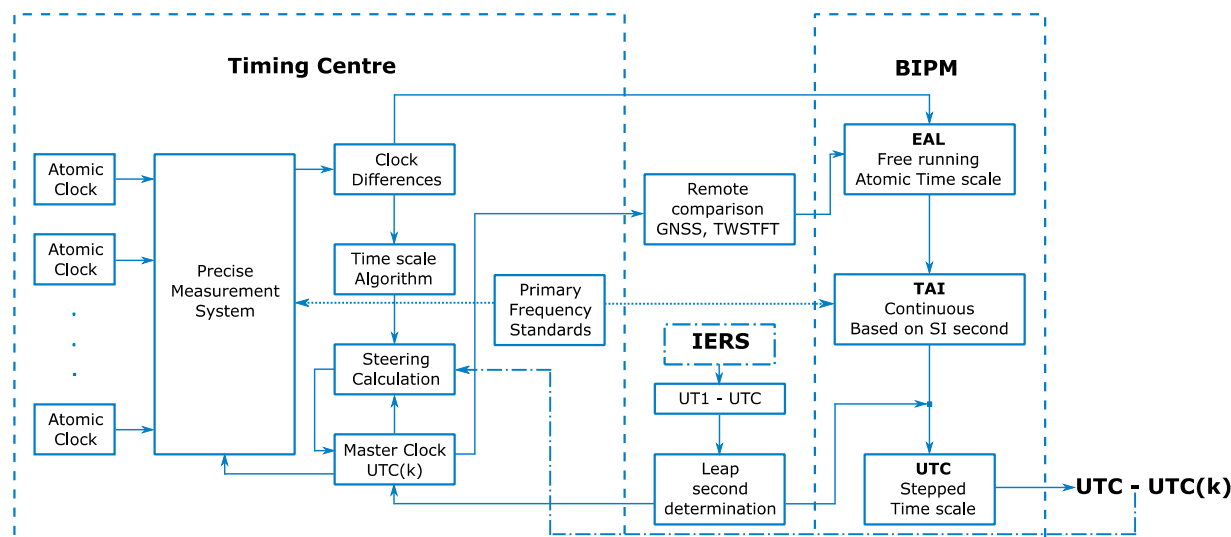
Timing Centre

BIPM

Atomic Clock

Atomic Clock

.
.
.

Atomic Clock

Precise Measurement System

Clock Differences

Time scale Algorithm

Steering Calculation

Master Clock UTC(k)

Primary Frequency Standards

Remote comparison GNSS, TWSTFT

IERS

UT1 - UTC

Leap second determination

EAL
Free running Atomic Time scale

TAI
Continuous Based on SI second

UTC
Stepped Time scale

UTC - UTC(k)